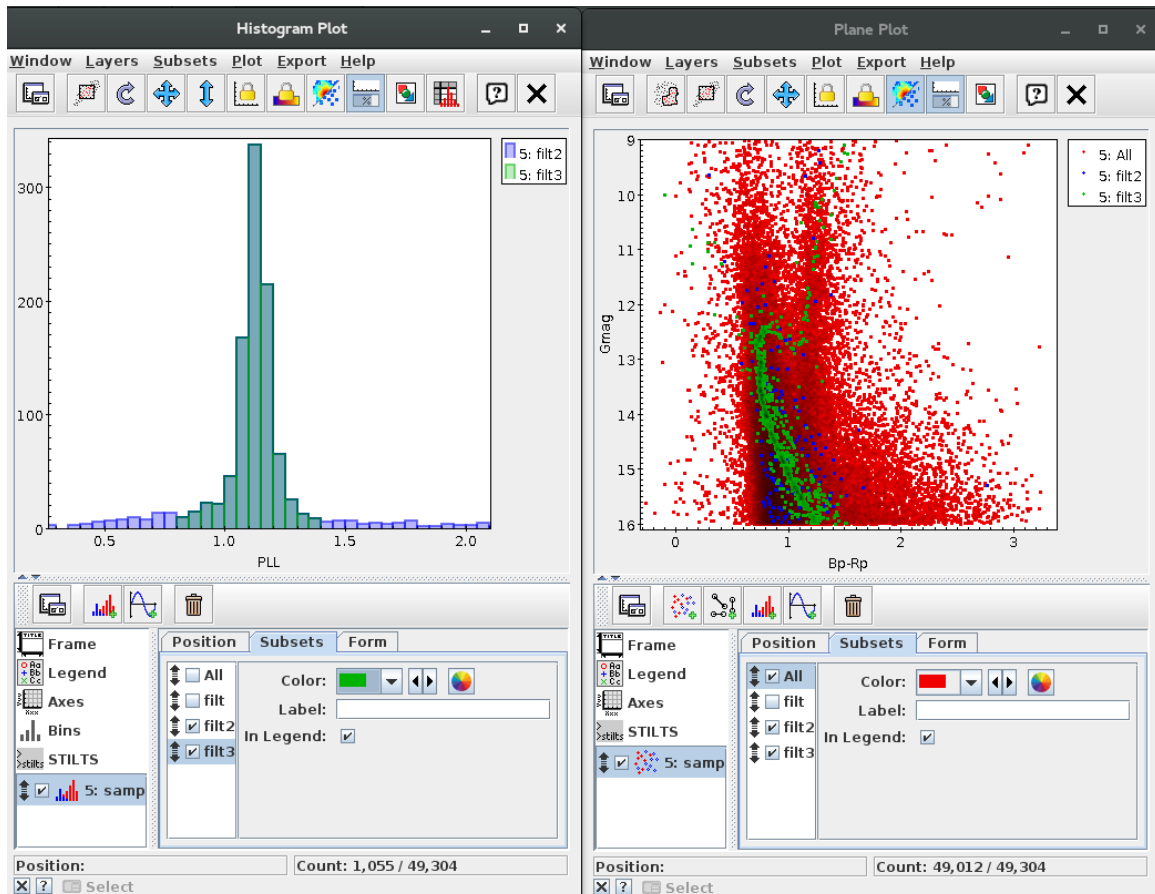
Histogram Plot

Window Layers Subsets Plot Export Help

5: filt2
5: filt3

300
200
100
0

0.5 1.0 1.5 2.0

PLL

Frame
Legend
Axes
Bins
STILTS
5: samp

Position Subsets Form

All
filt
filt2
filt3

Color:
Label:
In Legend:

Position:
Count: 1,055 / 49,304

Select

Plane Plot

Window Layers Subsets Plot Export Help

5: All
5: filt2
5: filt3

9
10
11
12
13
14
15
16

Gmag

0 1 2 3

Bp-Rp

Frame
Legend
Axes
STILTS
5: samp

Position Subsets Form

All
filt
filt2
filt3

Color:
Label:
In Legend:

Position:
Count: 49,012 / 49,304

Select